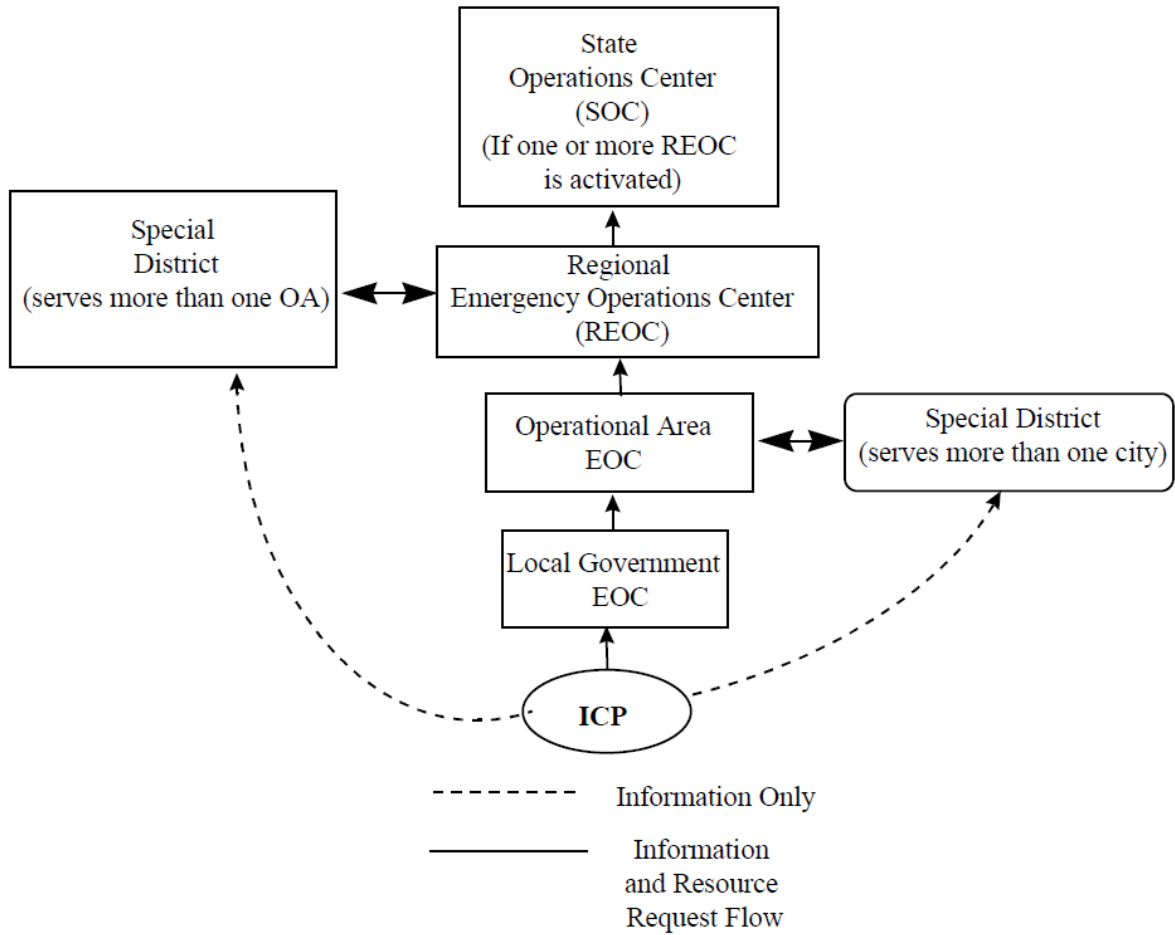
State Operations Center (SOC) (If one or more REOC is activated)

Special District (serves more than one OA)

Regional Emergency Operations Center (REOC)

Operational Area EOC

Special District (serves more than one city)

Local Government EOC

ICP

Information Only

Information and Resource Request Flow